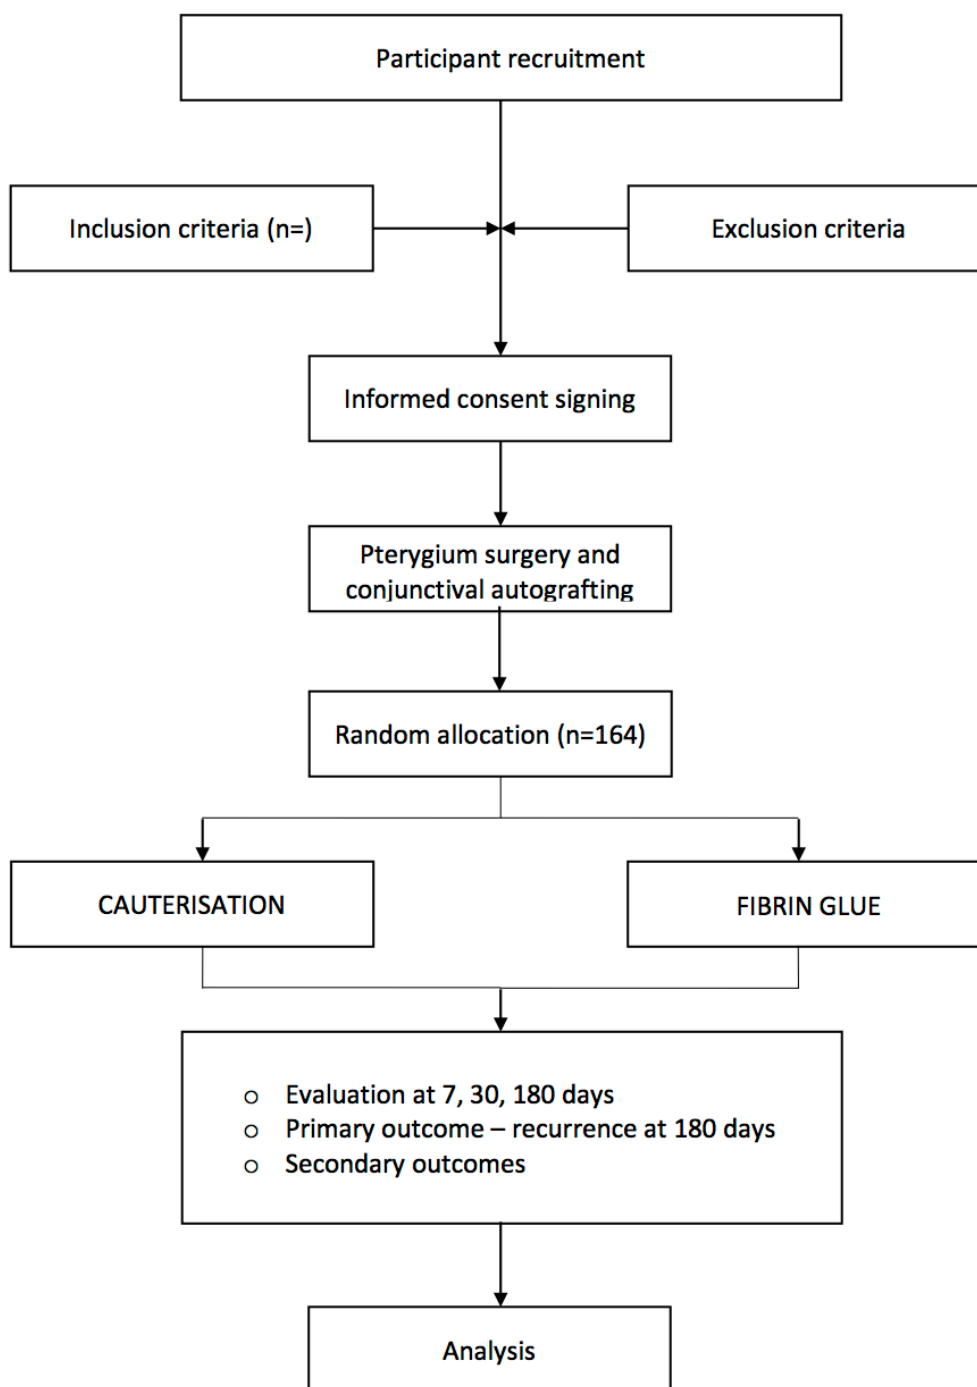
Participant recruitment

Inclusion criteria (n=)

Exclusion criteria

Informed consent signing

Pterygium surgery and conjunctival autografting

Random allocation (n=164)

CAUTERISATION

FIBRIN GLUE

- Evaluation at 7, 30, 180 days
- Primary outcome – recurrence at 180 days
- Secondary outcomes

Analysis